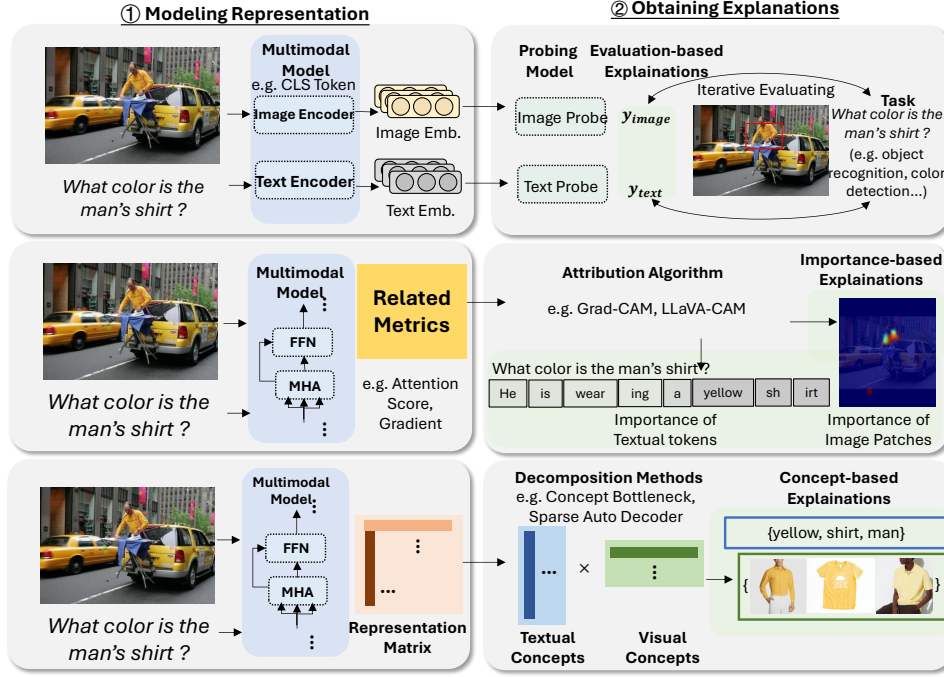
① Modeling Representation

② Obtaining Explanations

Multimodal Model
e.g. CLS Token
Image Encoder
Image Emb.
Text Encoder
Text Emb.
What color is the man's shirt ?

Probing Model
Evaluation-based Explanations
Image Probe
Text Probe
$y_{image}$
$y_{text}$
Iterative Evaluating
Task
What color is the man's shirt ?
(e.g. object recognition, color detection...)

Multimodal Model
FFN
MHA
Related Metrics
e.g. Attention Score, Gradient
What color is the man's shirt ?

Attribution Algorithm
e.g. Grad-CAM, LLaVA-CAM
Importance-based Explanations
What color is the man's shirt?

| He | is | wear | ing | a | yellow | sh | irt |
|---|---|---|---|---|---|---|---|

Importance of Textual tokens
Importance of Image Patches

Multimodal Model
FFN
MHA
Representation Matrix
What color is the man's shirt ?

Decomposition Methods
e.g. Concept Bottleneck, Sparse Auto Decoder
Textual Concepts
Visual Concepts
Concept-based Explanations
{yellow, shirt, man}
{ }